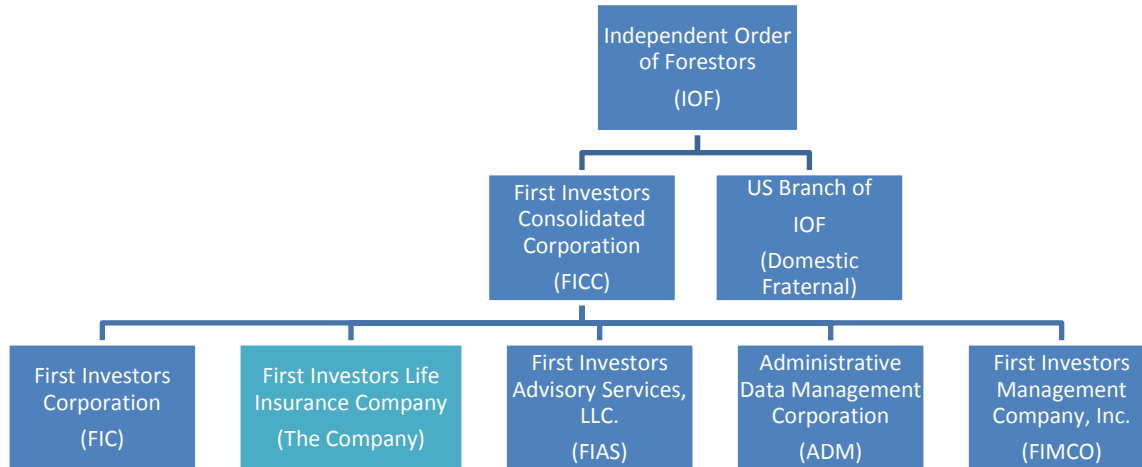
Independent Order of Forestors

(IOF)

First Investors Consolidated Corporation

(FICC)

US Branch of IOF

(Domestic Fraternal)

First Investors Corporation

(FIC)

First Investors Life Insurance Company

(The Company)

First Investors Advisory Services, LLC.

(FIAS)

Administrative Data Management Corporation

(ADM)

First Investors Management Company, Inc.

(FIMCO)